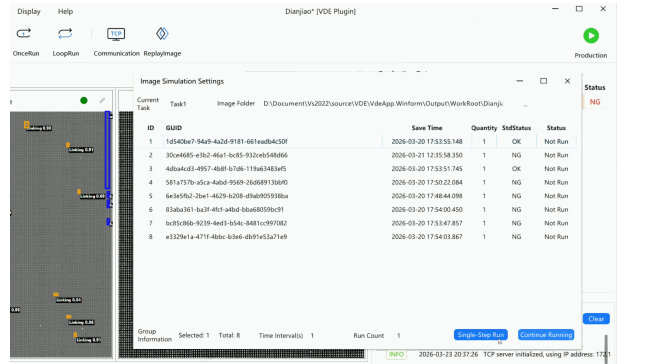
Display Help

Dianjiao* [VDE Plugin]

OnceRun LoopRun TCP Communication ReplayImage

Production

Status

NG

Image Simulation Settings

Current Task Task1 Image Folder D:\Document\Vs2022\source\VDE\VdeApp.Winform\Output\WorkRoot\Dianji...

| ID | GUID | Save Time | Quantity | StdStatus | Status |
|---|---|---|---|---|---|
| 1 | 1d540be7-94a9-4a2d-9181-661eadb4c50f | 2026-03-20 17:53:55.148 | 1 | OK | Not Run |
| 2 | 30ce4685-e3b2-46a1-bc85-932ceb548d66 | 2026-03-21 12:35:58.350 | 1 | NG | Not Run |
| 3 | 4dba4cd3-4957-4b8f-b7d6-119a63483ef5 | 2026-03-20 17:53:51.745 | 1 | OK | Not Run |
| 4 | 581a757b-a5ca-4abd-9569-26d68913bbf0 | 2026-03-20 17:50:22.084 | 1 | NG | Not Run |
| 5 | 6e3e5fb2-2be1-4629-b208-d9ab905938ba | 2026-03-20 17:48:44.098 | 1 | NG | Not Run |
| 6 | 83aba361-ba3f-4fcf-a4bd-bba68059bc91 | 2026-03-20 17:54:00.450 | 1 | NG | Not Run |
| 7 | bc85c86b-9239-4ed3-b54c-8481cc997082 | 2026-03-20 17:53:47.857 | 1 | NG | Not Run |
| 8 | e3329e1a-471f-4bbc-b3e6-db91e53a71e9 | 2026-03-20 17:54:03.867 | 1 | NG | Not Run |

Group Information Selected: 1 Total: 8 Time Interval(s) 1 Run Count 1

Single-Step Run Continue Running

Clear

INFO 2026-03-23 20:37:26 TCP server initialized, using IP address: 172.1

Linking 0.93 Linking 0.91 Linking 0.89 Linking 0.94 Linking 0.86 Linking 0.81 0.90